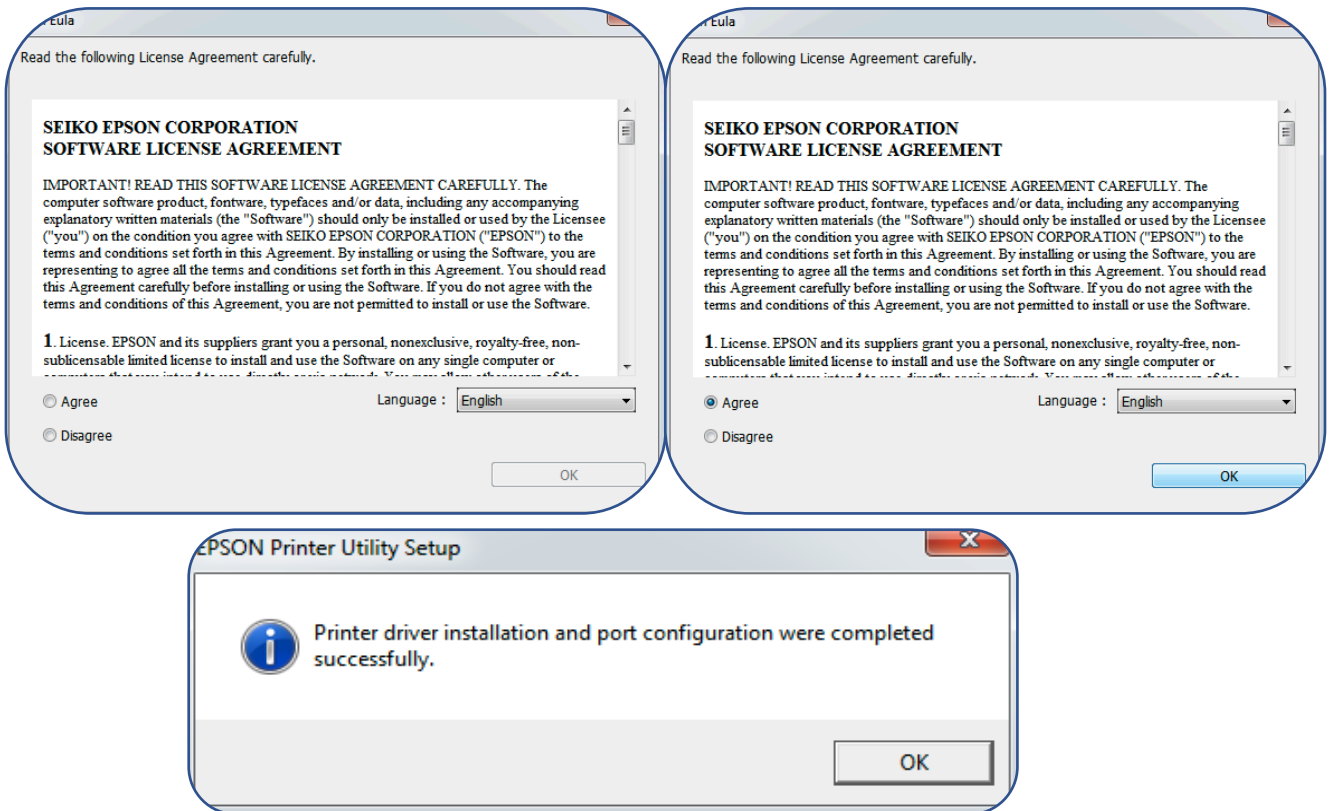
Eula

Read the following License Agreement carefully.

SEIKO EPSON CORPORATION
SOFTWARE LICENSE AGREEMENT

IMPORTANT! READ THIS SOFTWARE LICENSE AGREEMENT CAREFULLY. The computer software product, fontware, typefaces and/or data, including any accompanying explanatory written materials (the "Software") should only be installed or used by the Licensee ("you") on the condition you agree with SEIKO EPSON CORPORATION ("EPSON") to the terms and conditions set forth in this Agreement. By installing or using the Software, you are representing to agree all the terms and conditions set forth in this Agreement. You should read this Agreement carefully before installing or using the Software. If you do not agree with the terms and conditions of this Agreement, you are not permitted to install or use the Software.

1. License. EPSON and its suppliers grant you a personal, nonexclusive, royalty-free, non-sublicensable limited license to install and use the Software on any single computer or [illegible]

Agree

Disagree

Language : English

OK

Eula

Read the following License Agreement carefully.

SEIKO EPSON CORPORATION
SOFTWARE LICENSE AGREEMENT

IMPORTANT! READ THIS SOFTWARE LICENSE AGREEMENT CAREFULLY. The computer software product, fontware, typefaces and/or data, including any accompanying explanatory written materials (the "Software") should only be installed or used by the Licensee ("you") on the condition you agree with SEIKO EPSON CORPORATION ("EPSON") to the terms and conditions set forth in this Agreement. By installing or using the Software, you are representing to agree all the terms and conditions set forth in this Agreement. You should read this Agreement carefully before installing or using the Software. If you do not agree with the terms and conditions of this Agreement, you are not permitted to install or use the Software.

1. License. EPSON and its suppliers grant you a personal, nonexclusive, royalty-free, non-sublicensable limited license to install and use the Software on any single computer or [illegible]

Agree

Disagree

Language : English

OK

EPSON Printer Utility Setup

Printer driver installation and port configuration were completed successfully.

OK